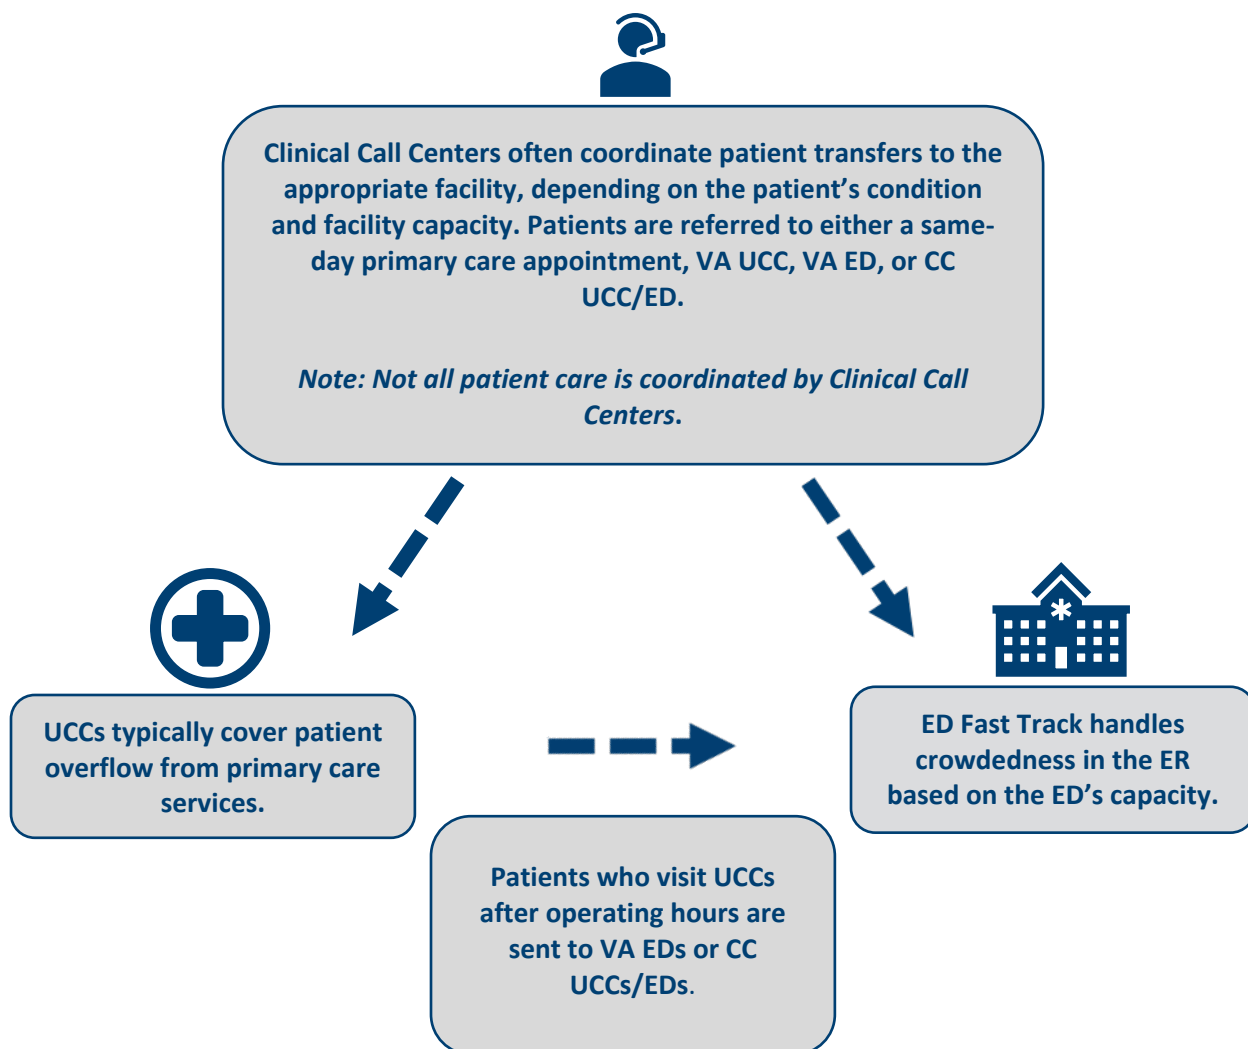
Clinical Call Centers often coordinate patient transfers to the appropriate facility, depending on the patient's condition and facility capacity. Patients are referred to either a same-day primary care appointment, VA UCC, VA ED, or CC UCC/ED.

Note: Not all patient care is coordinated by Clinical Call Centers.

UCCs typically cover patient overflow from primary care services.

ED Fast Track handles crowdedness in the ER based on the ED's capacity.

Patients who visit UCCs after operating hours are sent to VA EDs or CC UCCs/EDs.